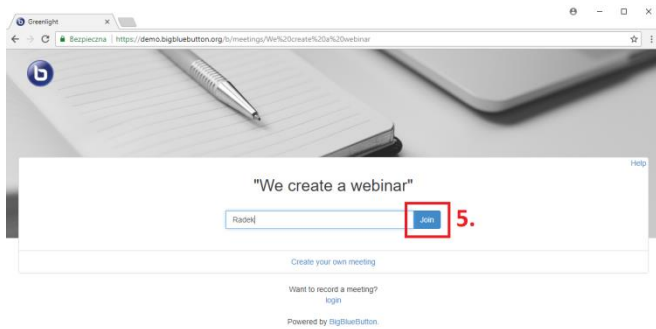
Greenlight ×

Bezpieczna | https://demo.bigbluebutton.org/b/meetings/We%20create%20a%20webinar

Help

"We create a webinar"

Radek

Join

5.

Create your own meeting

Want to record a meeting?
login

Powered by BigBlueButton.